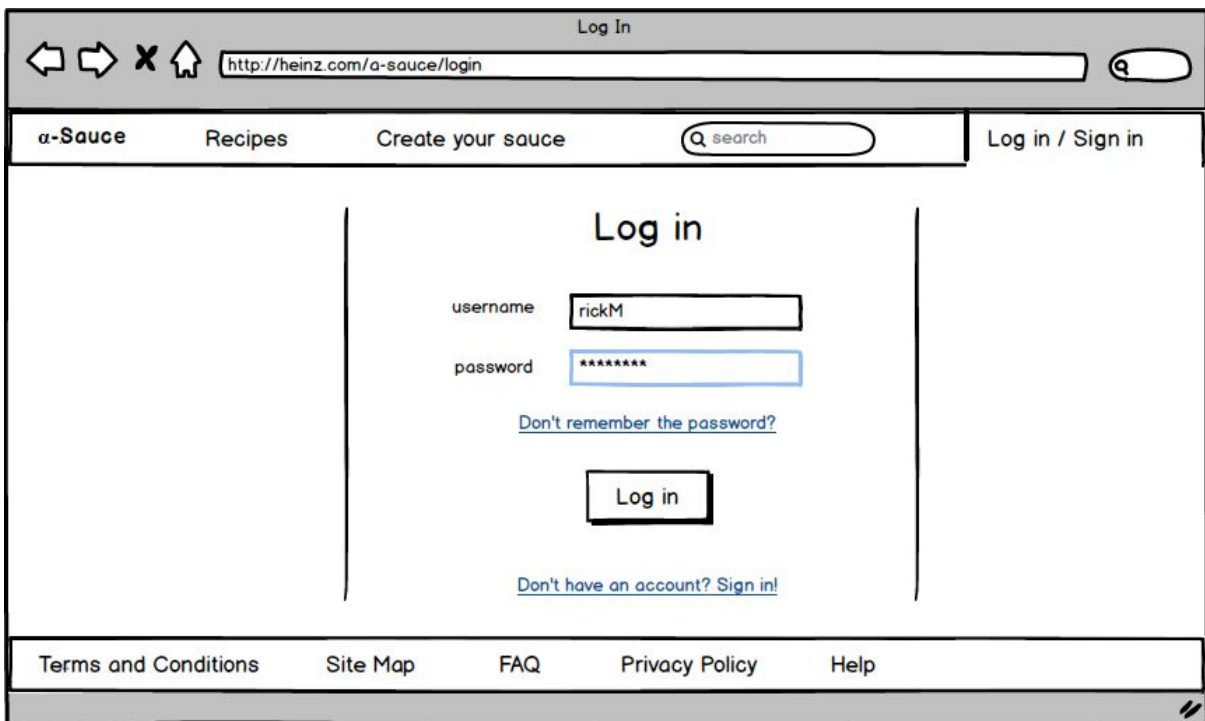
Log In

http://heinz.com/a-sauce/login

α-Sauce Recipes Create your sauce search Log in / Sign in

Log in

username rickM

password ********

Don't remember the password?

Log in

Don't have an account? Sign in!

Terms and Conditions Site Map FAQ Privacy Policy Help